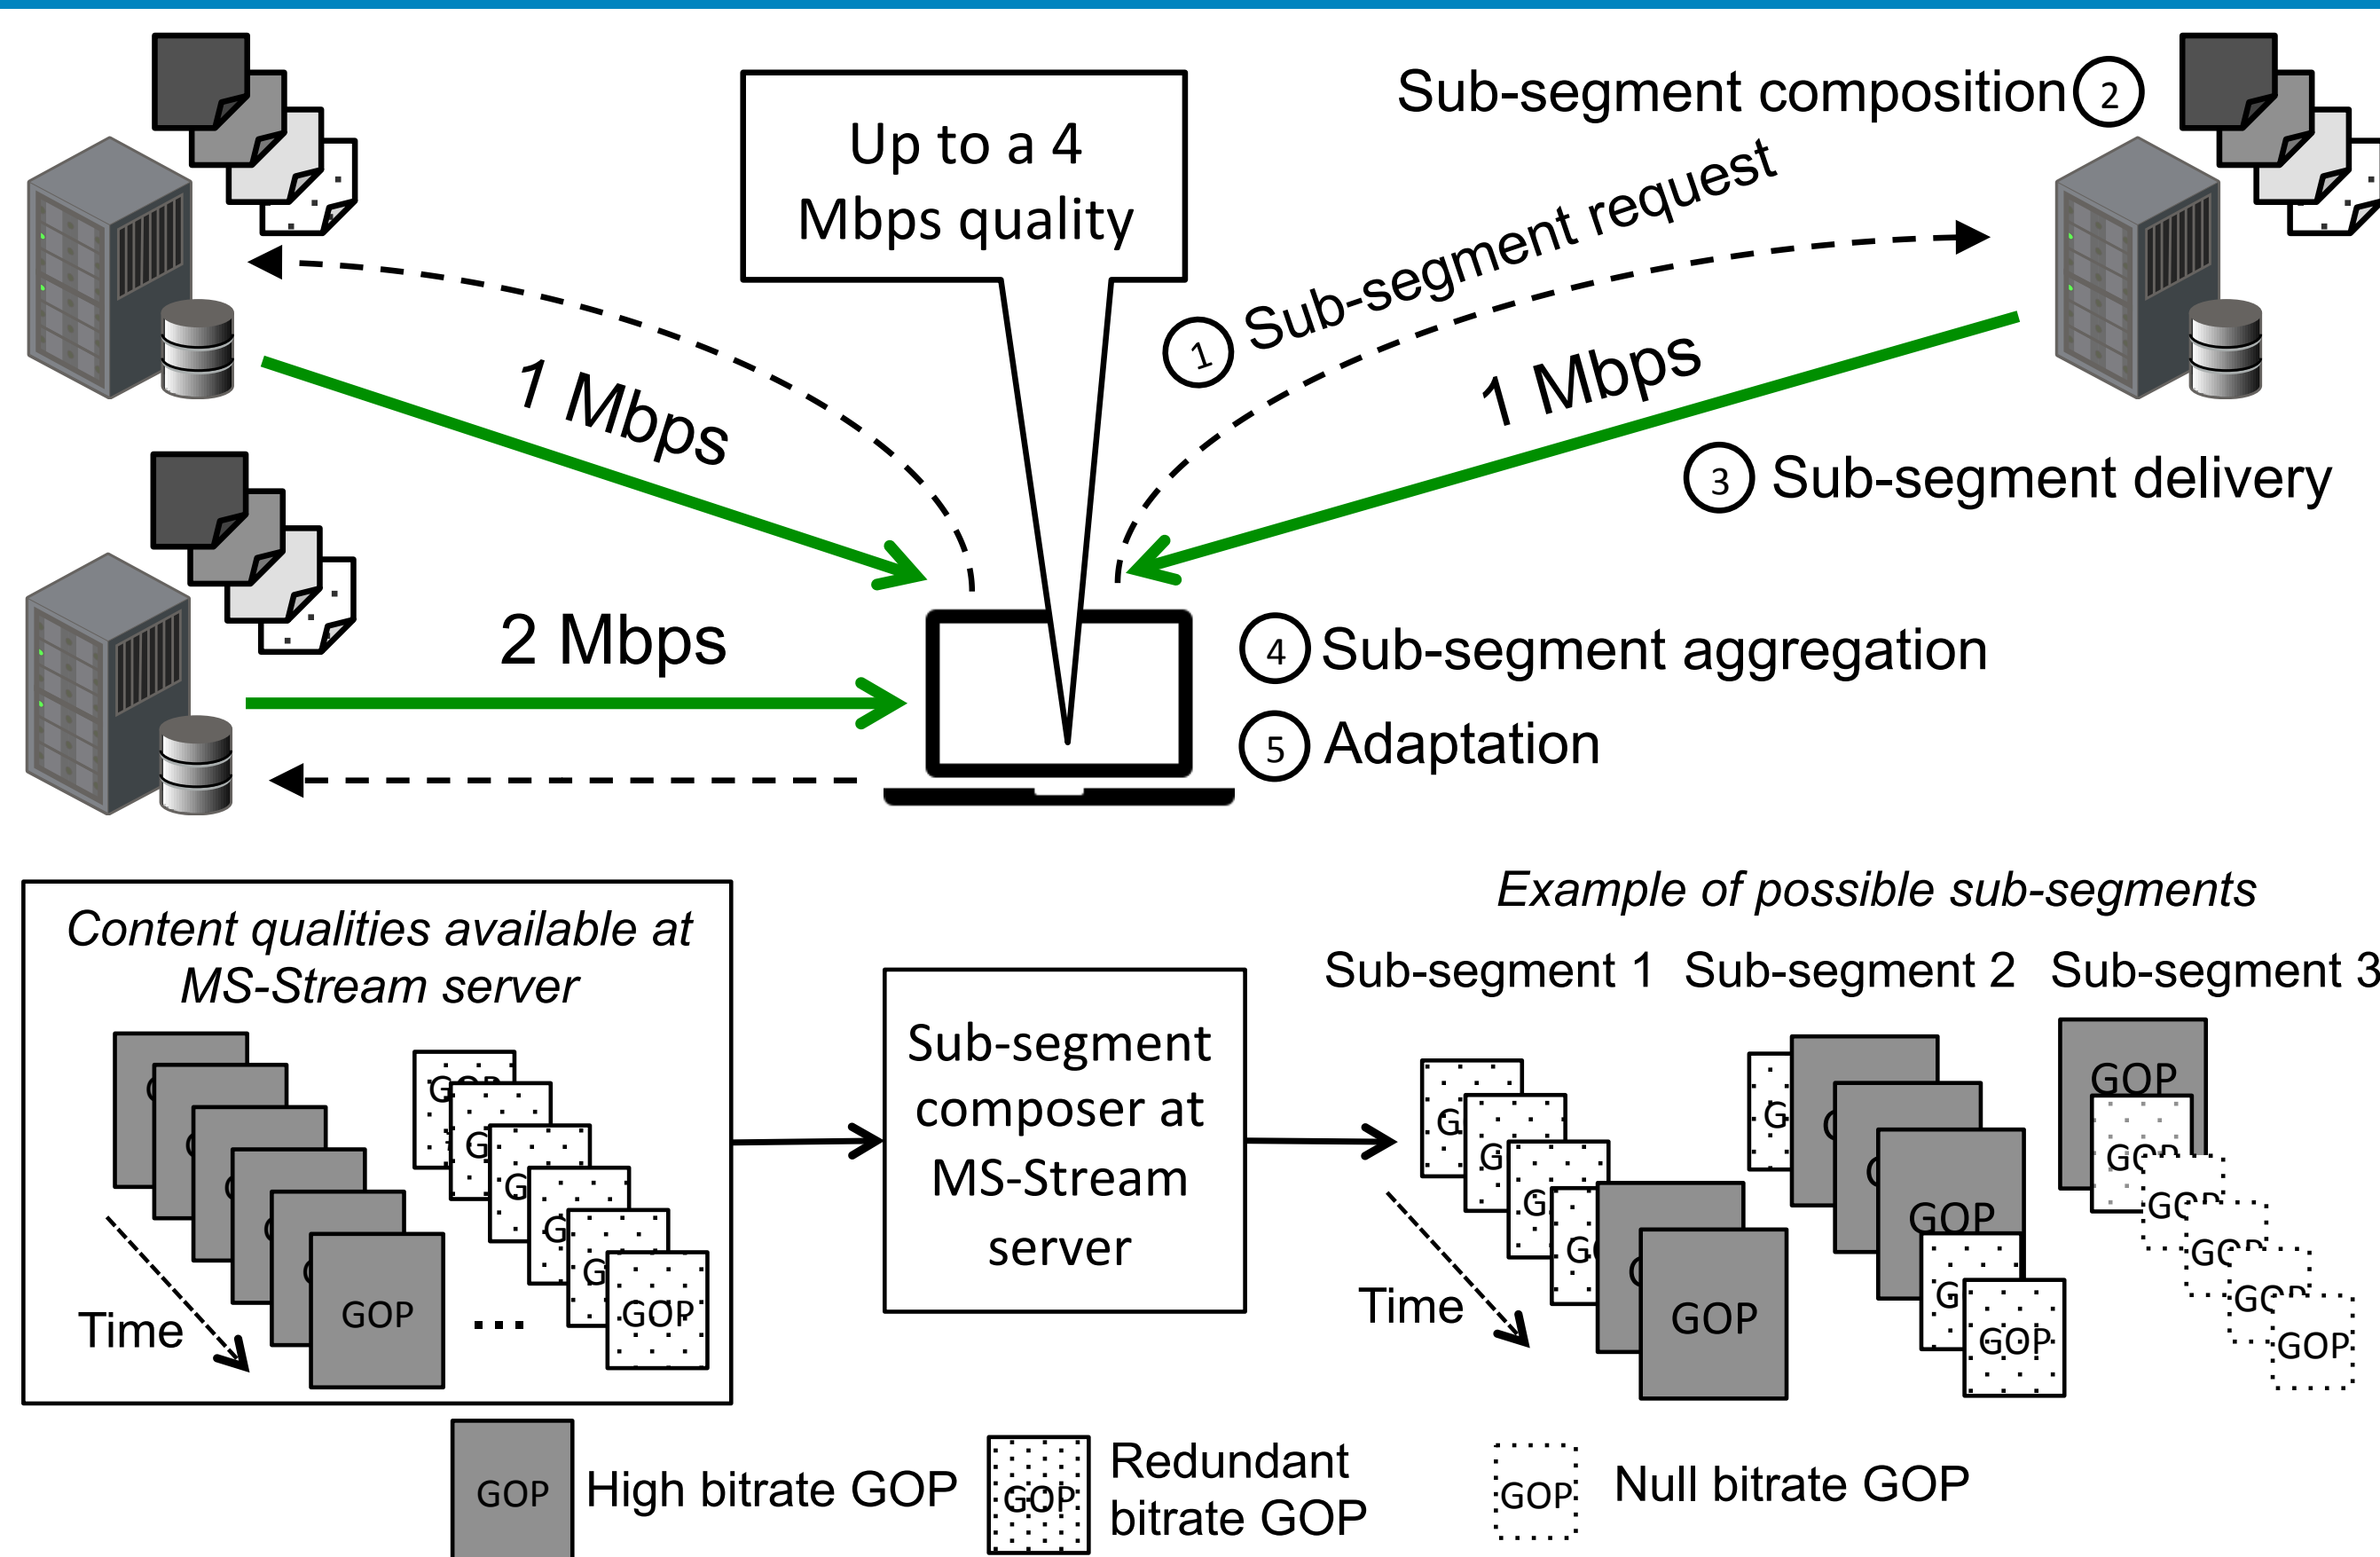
Up to a 4 Mbps quality

Sub-segment composition 2

1 Sub-segment request

1 Mbps

1 Mbps

3 Sub-segment delivery

2 Mbps

4 Sub-segment aggregation

5 Adaptation

Content qualities available at MS-Stream server

GOP

GOP

...

Time

Sub-segment composer at MS-Stream server

Example of possible sub-segments

Sub-segment 1 Sub-segment 2 Sub-segment 3

Time

GOP

GOP

GOP

GOP

GOP

GOP

GOP High bitrate GOP

GOP Redundant bitrate GOP

GOP Null bitrate GOP